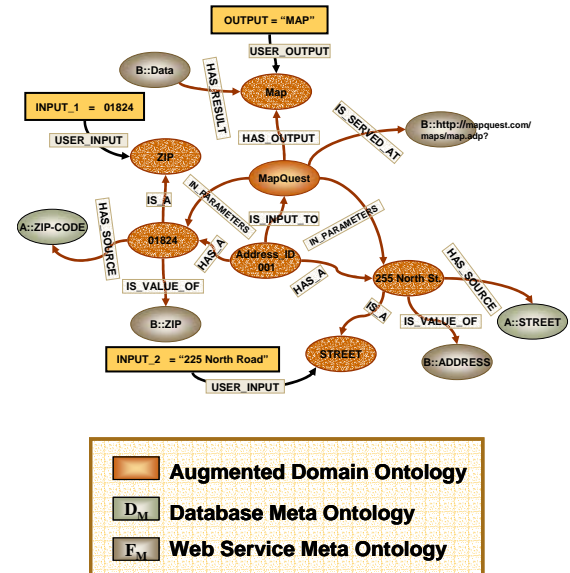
OUTPUT = "MAP"

USER_OUTPUT

B::Data

HAS_RESULT

Map

INPUT_1 = 01824

USER_INPUT

HAS_OUTPUT

IS_SERVED_AT

B::http://mapquest.com/maps/map.adp?

ZIP

MapQuest

IS_A

IN_PARAMETERS

IS_INPUT_TO

IN_PARAMETERS

A::ZIP-CODE

HAS_SOURCE

01824

HAS_A

Address_ID 001

HAS_SOURCE

HAS_A

255 North St.

IS_VALUE_OF

IS_A

A::STREET

B::ZIP

IS_VALUE_OF

INPUT_2 = "225 North Road"

STREET

B::ADDRESS

USER_INPUT

Augmented Domain Ontology

$D_M$ Database Meta Ontology

$F_M$ Web Service Meta Ontology